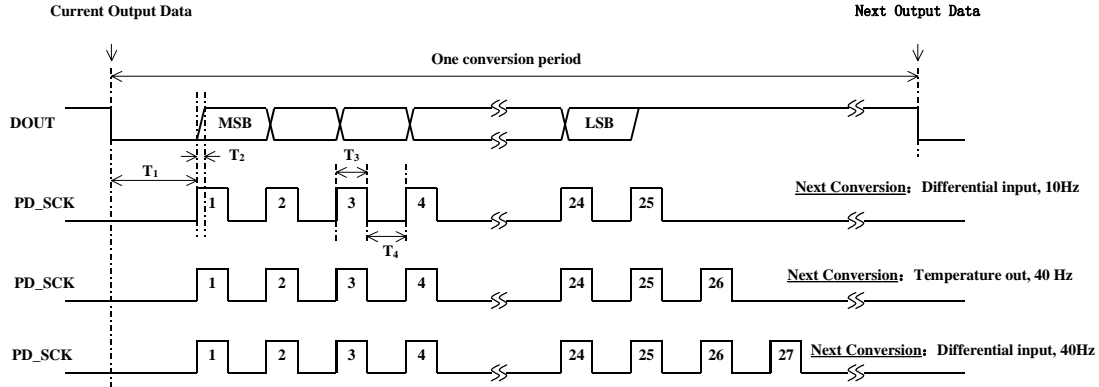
Current Output Data

Next Output Data

One conversion period

DOUT

MSB

LSB

$T_1$

$T_2$

$T_3$

$T_4$

PD_SCK

1 2 3 4 24 25

Next Conversion：Differential input, 10Hz

PD_SCK

1 2 3 4 24 25 26

Next Conversion：Temperature out, 40 Hz

PD_SCK

1 2 3 4 24 25 26 27

Next Conversion：Differential input, 40Hz